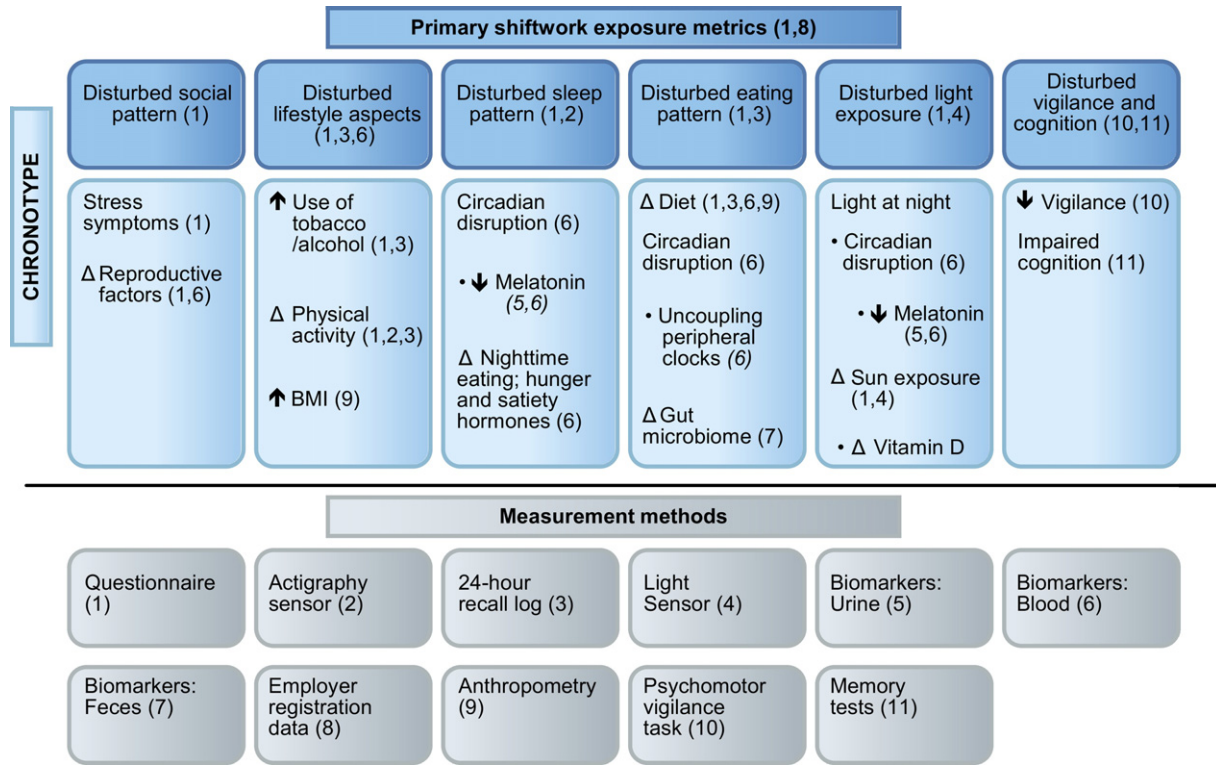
Primary shiftwork exposure metrics (1,8)

CHRONOTYPE

| Disturbed social pattern (1) | Disturbed lifestyle aspects (1,3,6) | Disturbed sleep pattern (1,2) | Disturbed eating pattern (1,3) | Disturbed light exposure (1,4) | Disturbed vigilance and cognition (10,11) |
|---|---|---|---|---|---|
| Stress symptoms (1) Δ Reproductive factors (1,6) | ↑ Use of tobacco /alcohol (1,3) Δ Physical activity (1,2,3) ↑ BMI (9) | Circadian disruption (6) • ↓ Melatonin (5,6) Δ Nighttime eating; hunger and satiety hormones (6) | Δ Diet (1,3,6,9) Circadian disruption (6) • Uncoupling peripheral clocks (6) Δ Gut microbiome (7) | Light at night • Circadian disruption (6) • ↓ Melatonin (5,6) Δ Sun exposure (1,4) • Δ Vitamin D | ↓ Vigilance (10) Impaired cognition (11) |

Measurement methods

Questionnaire (1)

Actigraphy sensor (2)

24-hour recall log (3)

Light Sensor (4)

Biomarkers: Urine (5)

Biomarkers: Blood (6)

Biomarkers: Feces (7)

Employer registration data (8)

Anthropometry (9)

Psychomotor vigilance task (10)

Memory tests (11)